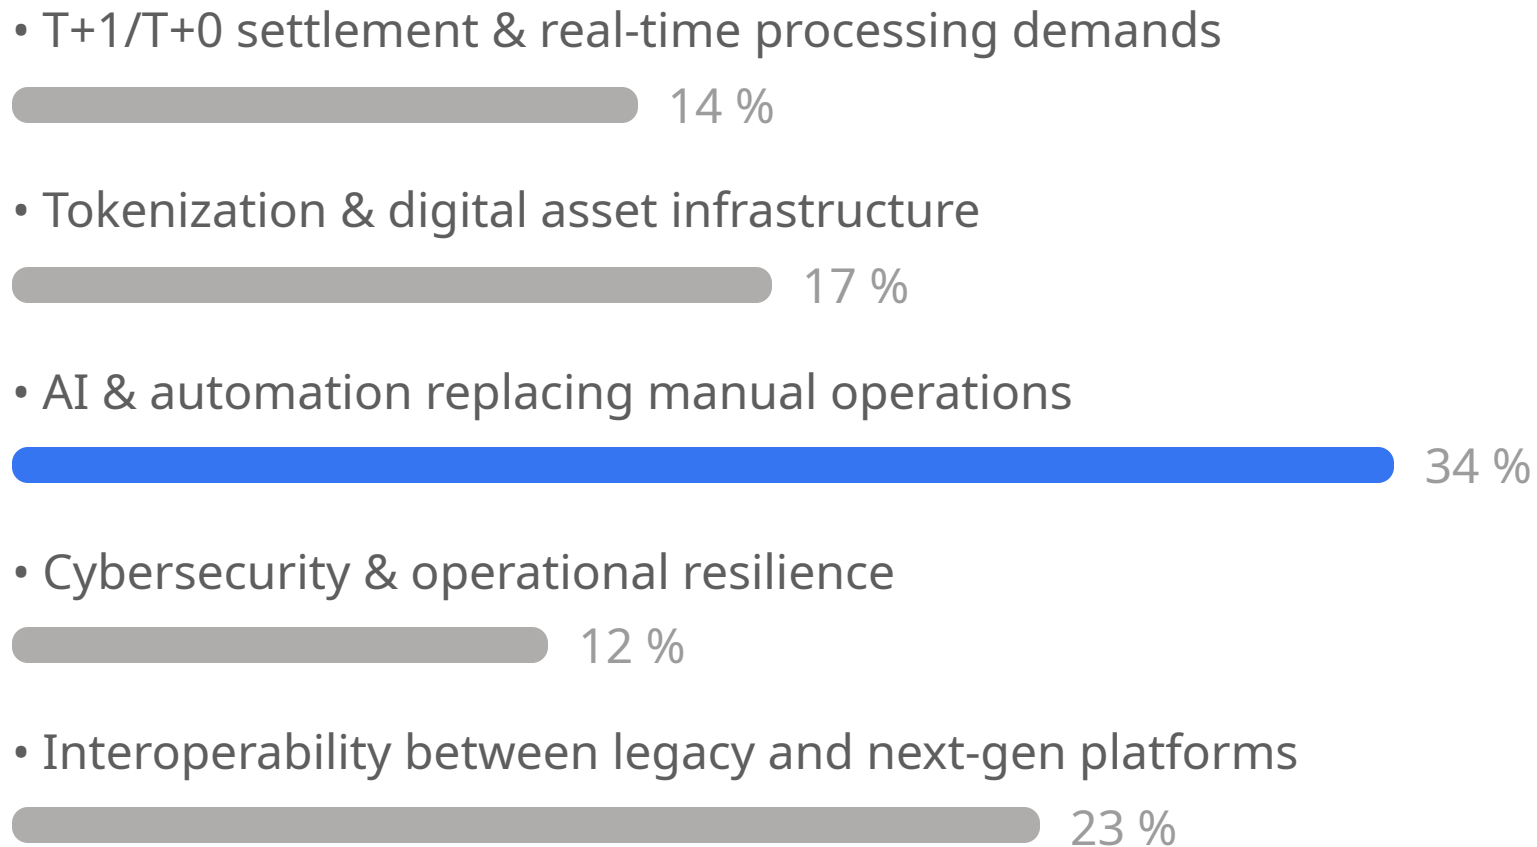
• T+1/T+0 settlement & real-time processing demands

14 %

• Tokenization & digital asset infrastructure

17 %

• AI & automation replacing manual operations

34 %

• Cybersecurity & operational resilience

12 %

• Interoperability between legacy and next-gen platforms

23 %